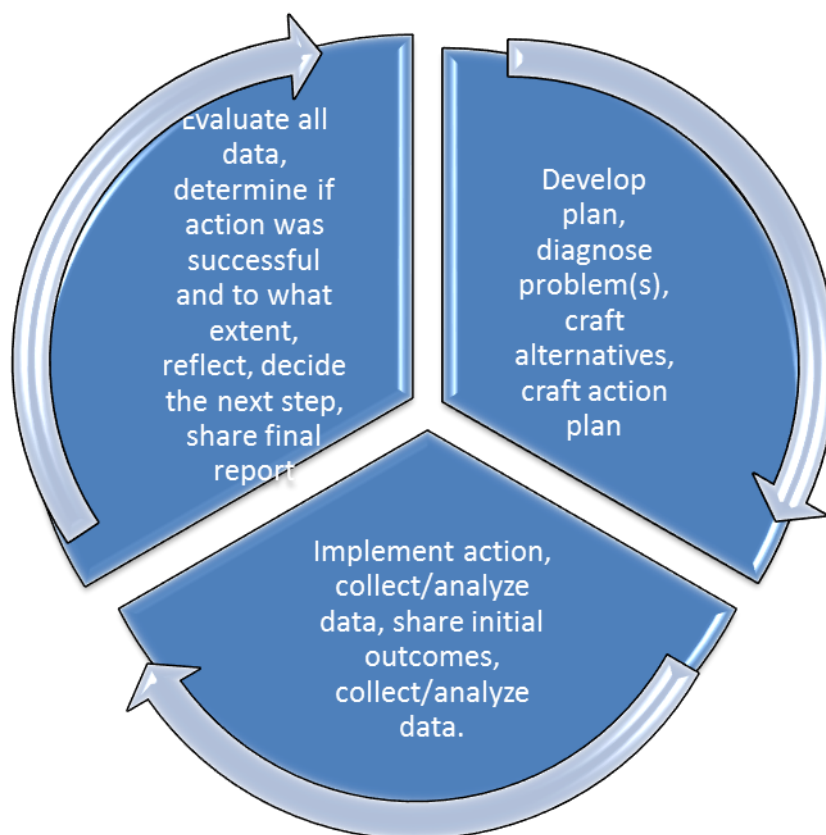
Develop plan, diagnose problem(s), craft alternatives, craft action plan

Implement action, collect/analyze data, share initial outcomes, collect/analyze data.

Evaluate all data, determine if action was successful and to what extent, reflect, decide the next step, share final report